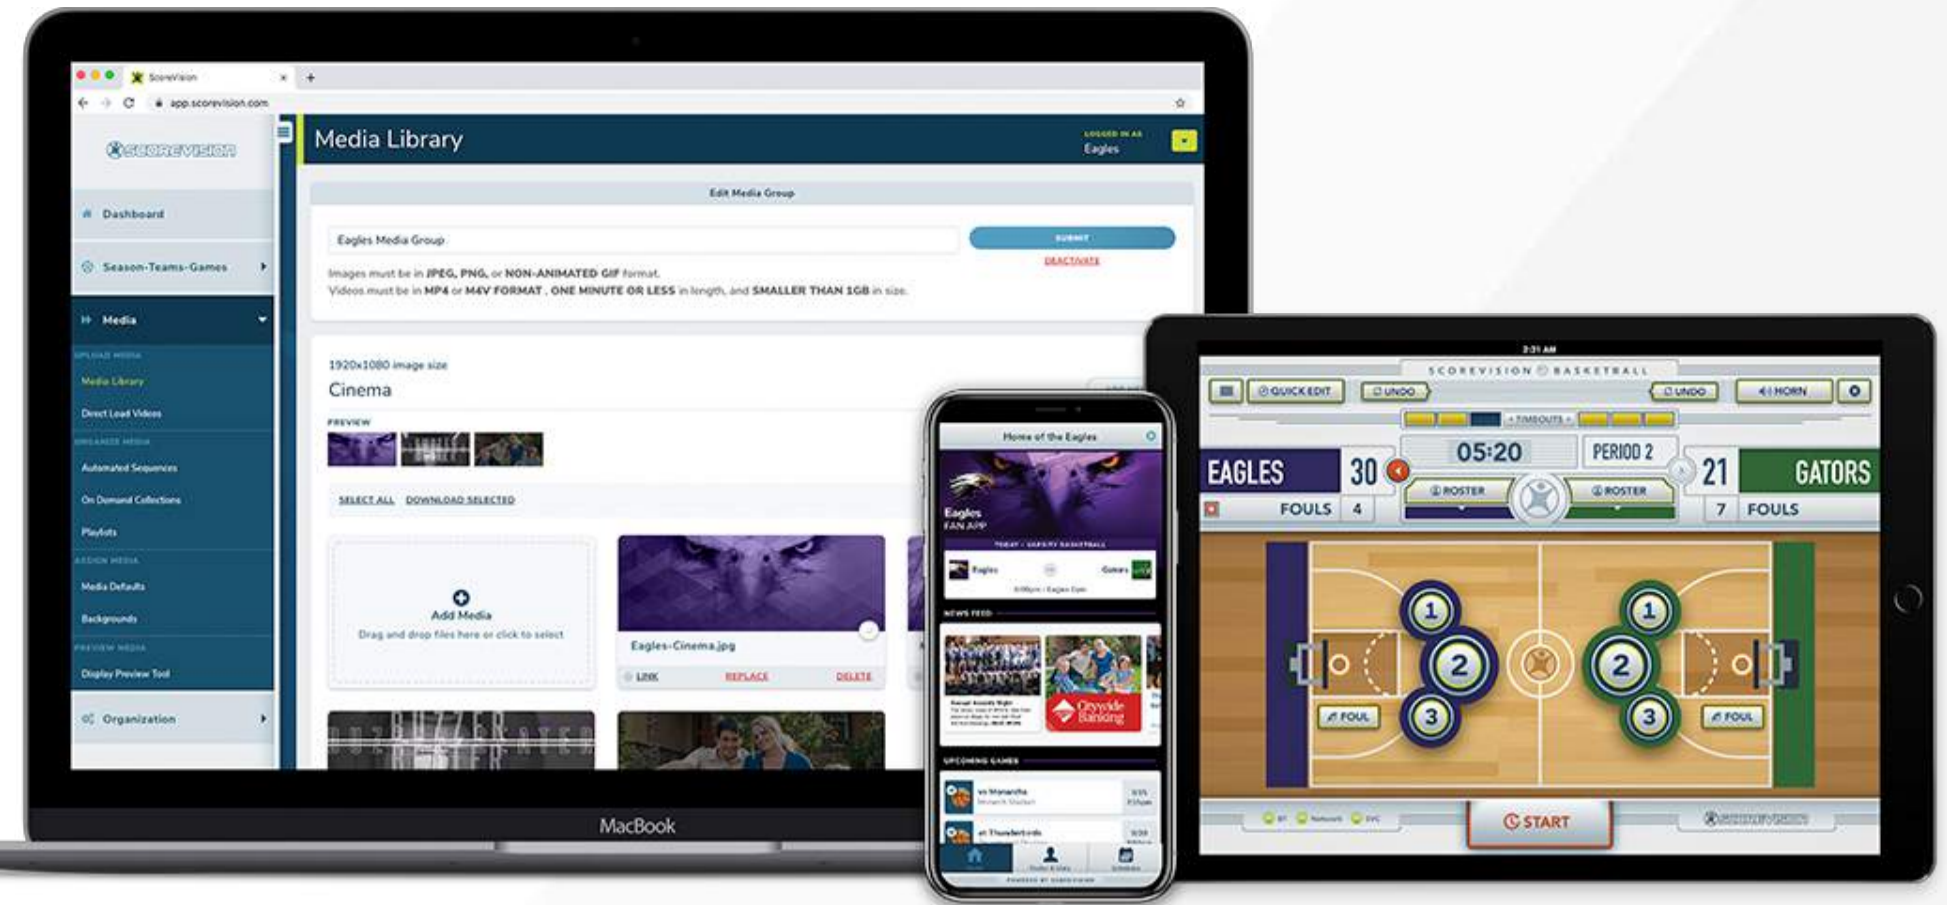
ScoreVision
app.scorevision.com

SCOREVISION

Dashboard
Season-Teams-Games
Media
UPLOAD MEDIA
Media Library
Direct Load Videos
ORGANIZE MEDIA
Automated Sequences
On Demand Collections
Playlists
ASSIGN MEDIA
Media Defaults
Backgrounds
PREVIEW MEDIA
Display Preview Tool
Organization

Media Library
LOGGED IN AS
Eagles

Edit Media Group
Eagles Media Group
SUBMIT
DEACTIVATE
Images must be in JPEG, PNG, or NON-ANIMATED GIF format.
Videos must be in MP4 or M4V FORMAT , ONE MINUTE OR LESS in length, and SMALLER THAN 1GB in size.

1920x1080 image size
Cinema
PREVIEW
SELECT ALL DOWNLOAD SELECTED

Add Media
Drag and drop files here or click to select

Eagles-Cinema.jpg
LINK REPLACE DELETE

MacBook

Home of the Eagles
Eagles
FAN APP
TODAY - VARSITY BASKETBALL
Eagles
Gators
NEWS FEED
Citywide Banking
UPCOMING GAMES
vs Monarchs
at Thunderbirds

3:31 AM
SCOREVISION BASKETBALL
QUICK EDIT
UNDO
UNDO
HORN
TIMEOUTS
EAGLES
30
05:20
PERIOD 2
21
GATORS
FOULS 4
ROSTER
ROSTER
7 FOULS
1
2
3
1
2
3
FOUL
FOUL
START